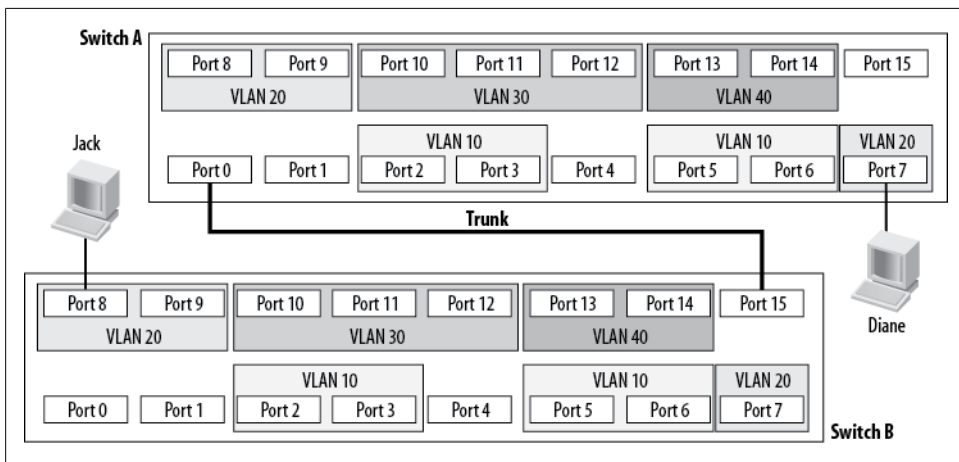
Switch A

Port 8
Port 9
VLAN 20

Port 10
Port 11
Port 12
VLAN 30

Port 13
Port 14
VLAN 40

Port 15

Jack

Port 0
Port 1

VLAN 10
Port 2
Port 3

Port 4

VLAN 10
Port 5
Port 6

VLAN 20
Port 7

Trunk

Port 8
Port 9
VLAN 20

Port 10
Port 11
Port 12
VLAN 30

Port 13
Port 14
VLAN 40

Port 15

Diane

Port 0
Port 1

VLAN 10
Port 2
Port 3

Port 4

VLAN 10
Port 5
Port 6

VLAN 20
Port 7

Switch B